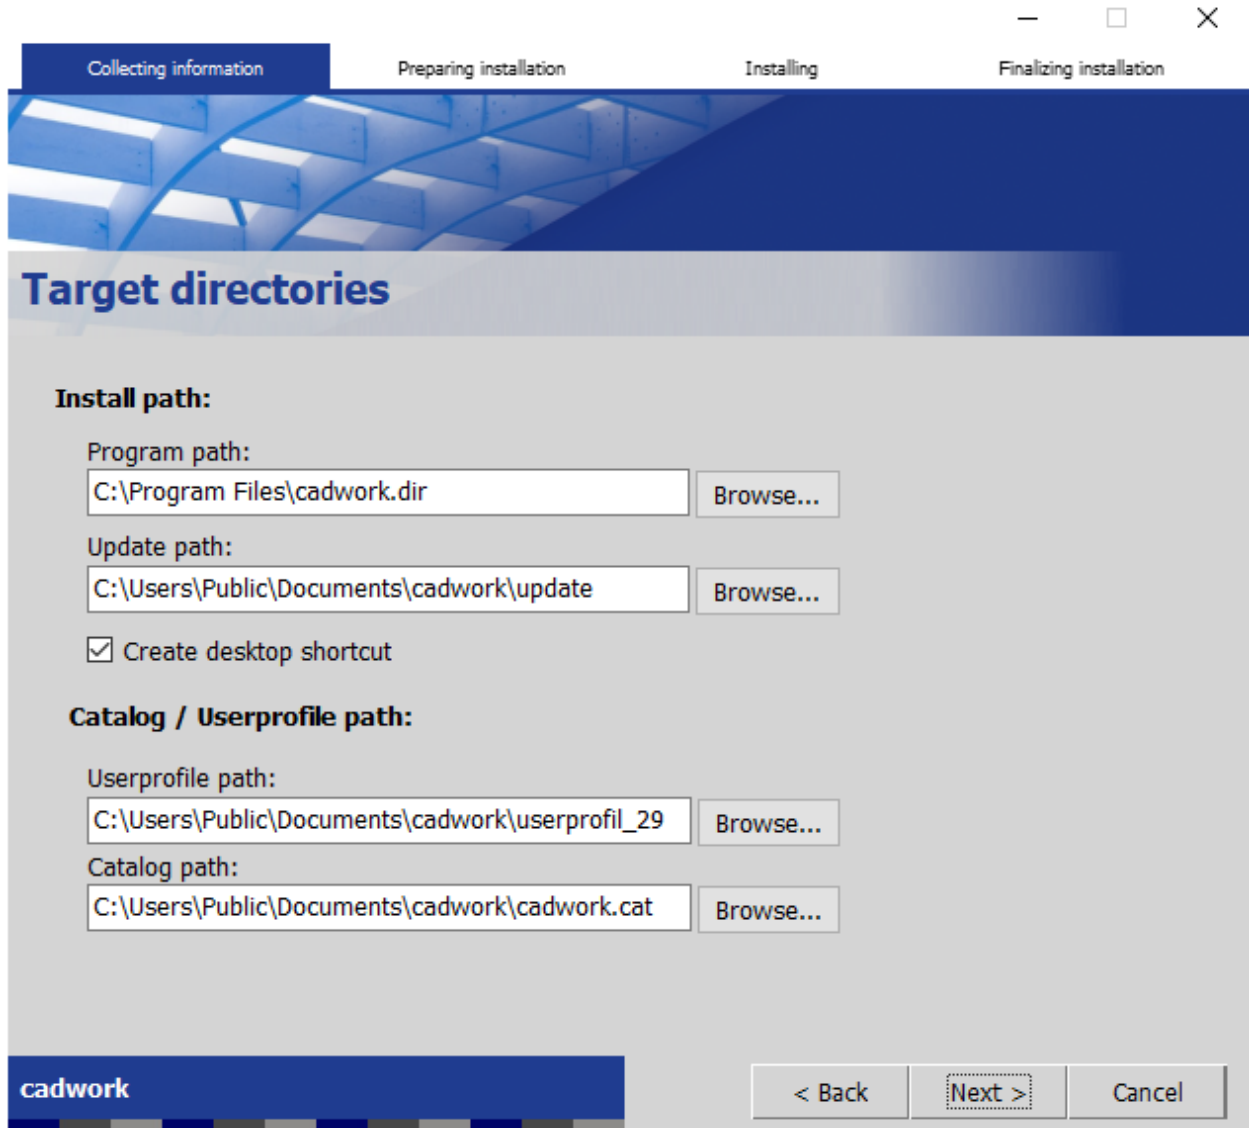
Collecting information
Preparing installation
Installing
Finalizing installation

Target directories

Install path:

Program path:
C:\Program Files\cadwork.dir
Browse...

Update path:
C:\Users\Public\Documents\cadwork\update
Browse...

Create desktop shortcut

Catalog / Userprofile path:

Userprofile path:
C:\Users\Public\Documents\cadwork\userprofil_29
Browse...

Catalog path:
C:\Users\Public\Documents\cadwork\cadwork.cat
Browse...

cadwork

< Back
Next >
Cancel